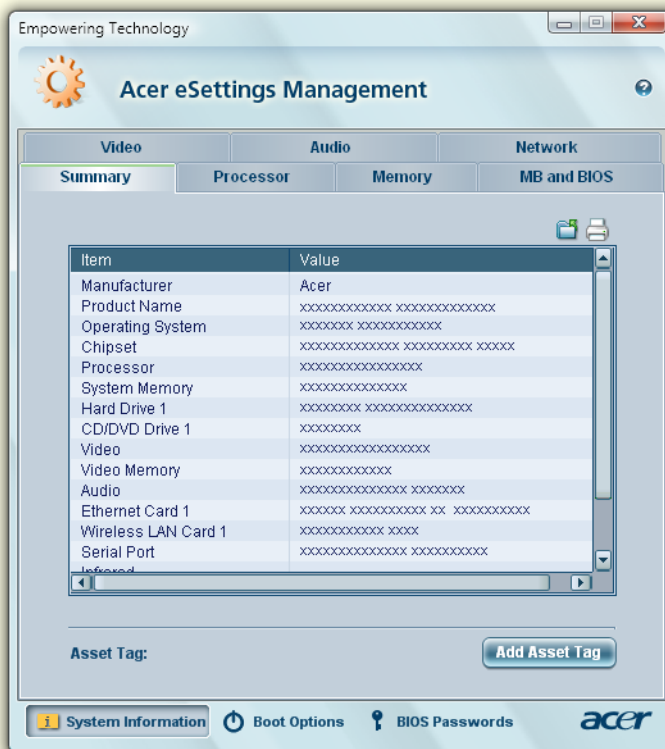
Empowering Technology

Acer eSettings Management

Video | Audio | Network
Summary | Processor | Memory | MB and BIOS

| Item | Value |
|---|---|
| Manufacturer | Acer |
| Product Name | xxxxxxxxxxxx xxxxxxxxxxxxx |
| Operating System | xxxxxxx xxxxxxxxxxx |
| Chipset | xxxxxxxxxxxxx xxxxxxxxxx xxxxx |
| Processor | xxxxxxxxxxxxxxxx |
| System Memory | xxxxxxxxxxxxxxx |
| Hard Drive 1 | xxxxxxxx xxxxxxxxxxxxxx |
| CD/DVD Drive 1 | xxxxxxxx |
| Video | xxxxxxxxxxxxxxxxxx |
| Video Memory | xxxxxxxxxxxxx |
| Audio | xxxxxxxxxxxxxxx xxxxxxx |
| Ethernet Card 1 | xxxxxx xxxxxxxxxx xx xxxxxxxxxx |
| Wireless LAN Card 1 | xxxxxxxxxxxx xxxx |
| Serial Port | xxxxxxxxxxxxxxx xxxxxxxxxx |
| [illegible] | |

Asset Tag:
Add Asset Tag

System Information | Boot Options | BIOS Passwords
acer